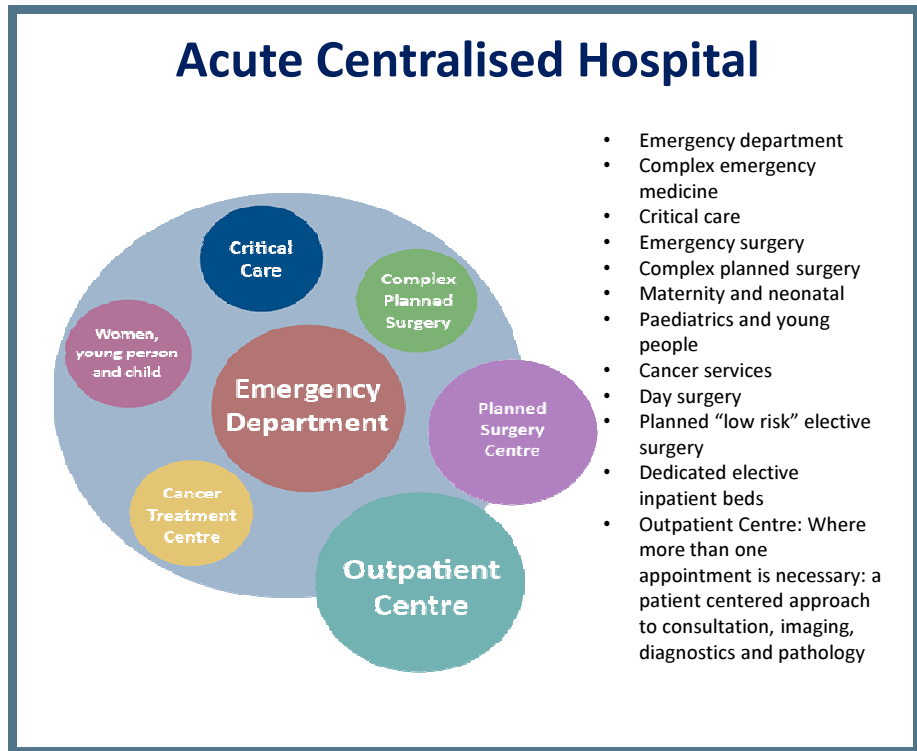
Acute Centralised Hospital

Critical Care

Complex Planned Surgery

Women, young person and child

Emergency Department

Planned Surgery Centre

Cancer Treatment Centre

Outpatient Centre

- Emergency department
- Complex emergency medicine
- Critical care
- Emergency surgery
- Complex planned surgery
- Maternity and neonatal
- Paediatrics and young people
- Cancer services
- Day surgery
- Planned “low risk” elective surgery
- Dedicated elective inpatient beds
- Outpatient Centre: Where more than one appointment is necessary: a patient centered approach to consultation, imaging, diagnostics and pathology